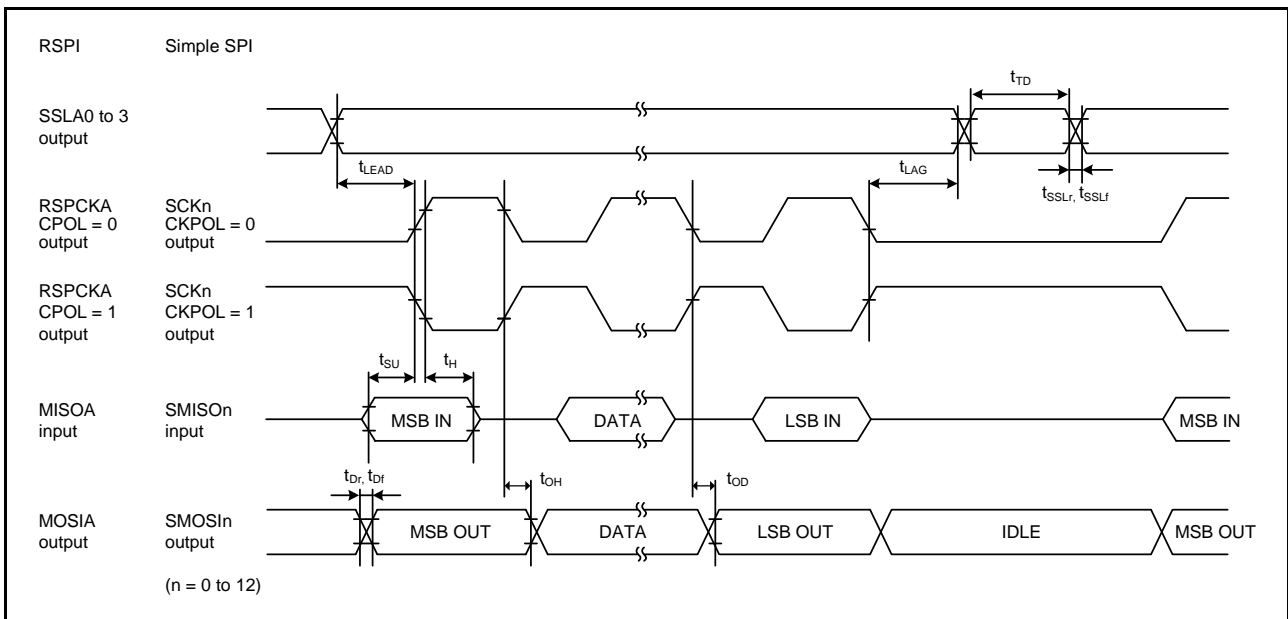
RSPI

Simple SPI

SSLA0 to 3 output

$t_{TD}$

$t_{LEAD}$

$t_{LAG}$

$t_{SSLr}$, $t_{SSLf}$

RSPCKA CPOL = 0 output

SCKn CKPOL = 0 output

RSPCKA CPOL = 1 output

SCKn CKPOL = 1 output

$t_{SU}$

$t_{H}$

MISOA input

SMISOn input

MSB IN

DATA

LSB IN

MSB IN

$t_{Dr}$, $t_{Df}$

$t_{OH}$

$t_{OD}$

MOSIA output

SMOSIn output

MSB OUT

DATA

LSB OUT

IDLE

MSB OUT

(n = 0 to 12)